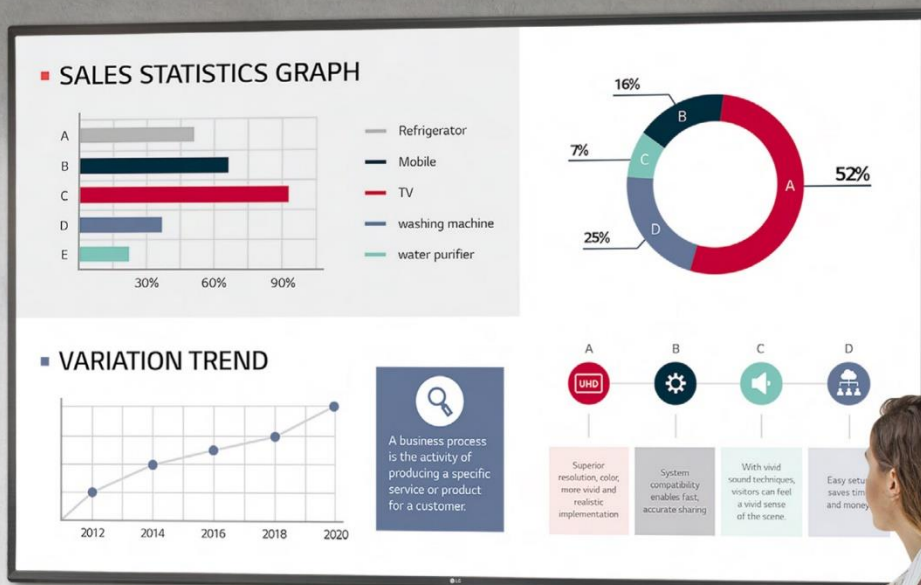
SALES STATISTICS GRAPH

A
B
C
D
E

30%
60%
90%

Refrigerator
Mobile
TV
washing machine
water purifier

16%
B
7%
C
A
52%
25%
D

VARIATION TREND

2012
2014
2016
2018
2020

A business process is the activity of producing a specific service or product for a customer.

A
B
C
D

UHD

Superior resolution, color, more vivid and realistic implementation

System compatibility enables fast, accurate sharing

With vivid sound techniques, visitors can feel a vivid sense of the scene.

Easy setu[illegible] saves tim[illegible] and money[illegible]